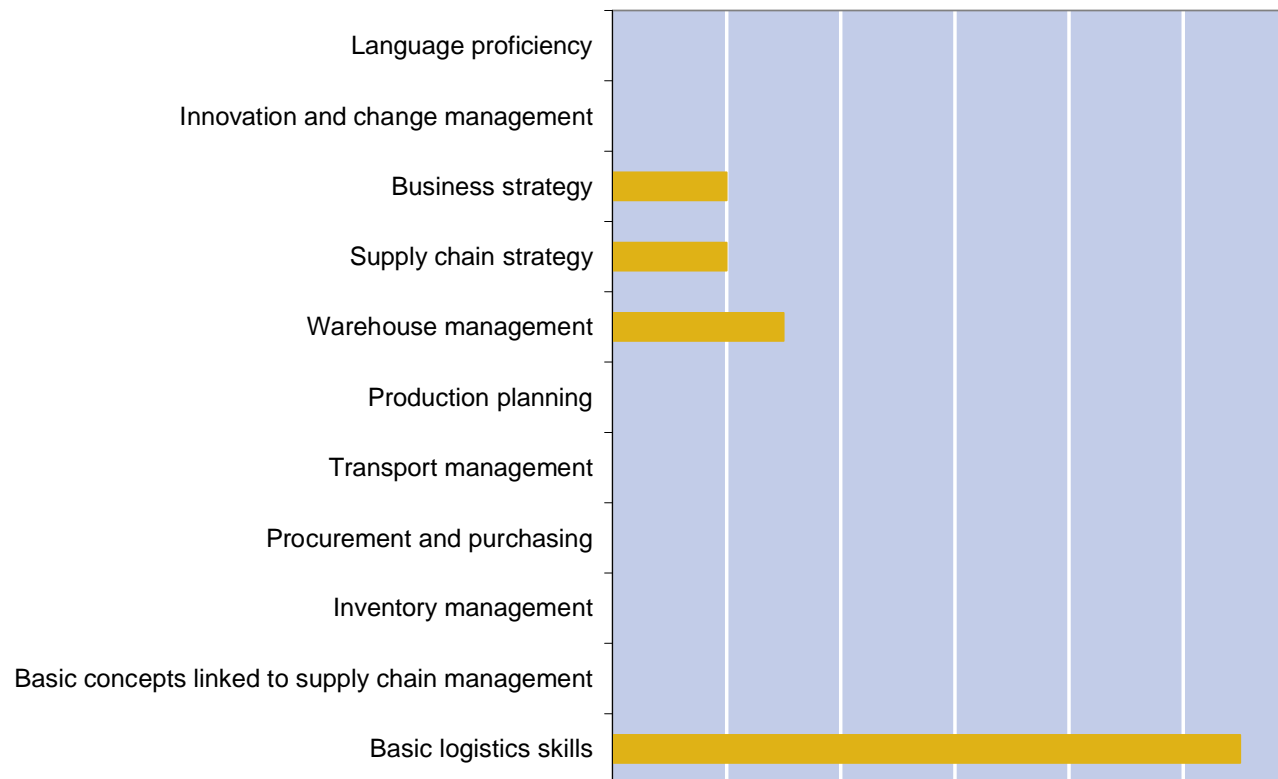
Language proficiency
Innovation and change management
Business strategy
Supply chain strategy
Warehouse management
Production planning
Transport management
Procurement and purchasing
Inventory management
Basic concepts linked to supply chain management
Basic logistics skills